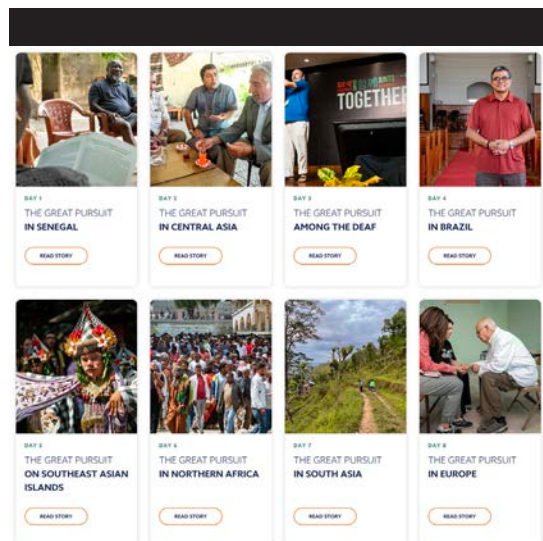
DAY 1
THE GREAT PURSUIT
IN SENEGAL
READ STORY

DAY 2
THE GREAT PURSUIT
IN CENTRAL ASIA
READ STORY

TOGETHER
DAY 3
THE GREAT PURSUIT
AMONG THE DEAF
READ STORY

DAY 4
THE GREAT PURSUIT
IN BRAZIL
READ STORY

DAY 5
THE GREAT PURSUIT
ON SOUTHEAST ASIAN ISLANDS
READ STORY

DAY 6
THE GREAT PURSUIT
IN NORTHERN AFRICA
READ STORY

DAY 7
THE GREAT PURSUIT
IN SOUTH ASIA
READ STORY

DAY 8
THE GREAT PURSUIT
IN EUROPE
READ STORY